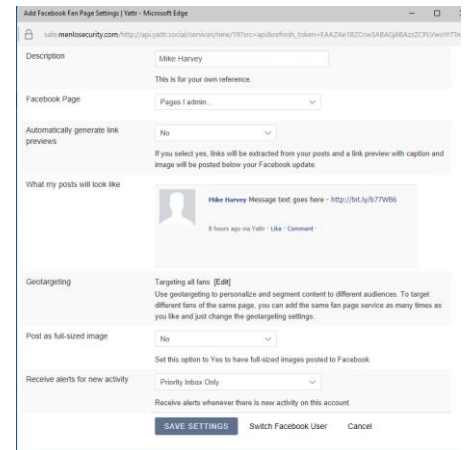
Add Facebook Fan Page Settings | Yattr - Microsoft Edge

safe.menlosecurity.com/http://api.yattr.social/services/new/19?src=api&refresh_token=EAAZAe1BZCcw3ABAGj6BAzzZCPLVwcW7Th

Description

Mike Harvey

This is for your own reference.

Facebook Page

Pages I admin...

Automatically generate link previews

No

If you select yes, links will be extracted from your posts and a link preview with caption and image will be posted below your Facebook update.

What my posts will look like

Mike Harvey Message text goes here - http://bit.ly/b77WB6

8 hours ago via Yattr · Like · Comment ·

Geotargeting

Targeting all fans [Edit]

Use geotargeting to personalize and segment content to different audiences. To target different fans of the same page, you can add the same fan page service as many times as you like and just change the geotargeting settings.

Post as full-sized image

No

Set this option to Yes to have full-sized images posted to Facebook.

Receive alerts for new activity

Priority Inbox Only

Receive alerts whenever there is new activity on this account.

SAVE SETTINGS Switch Facebook User Cancel